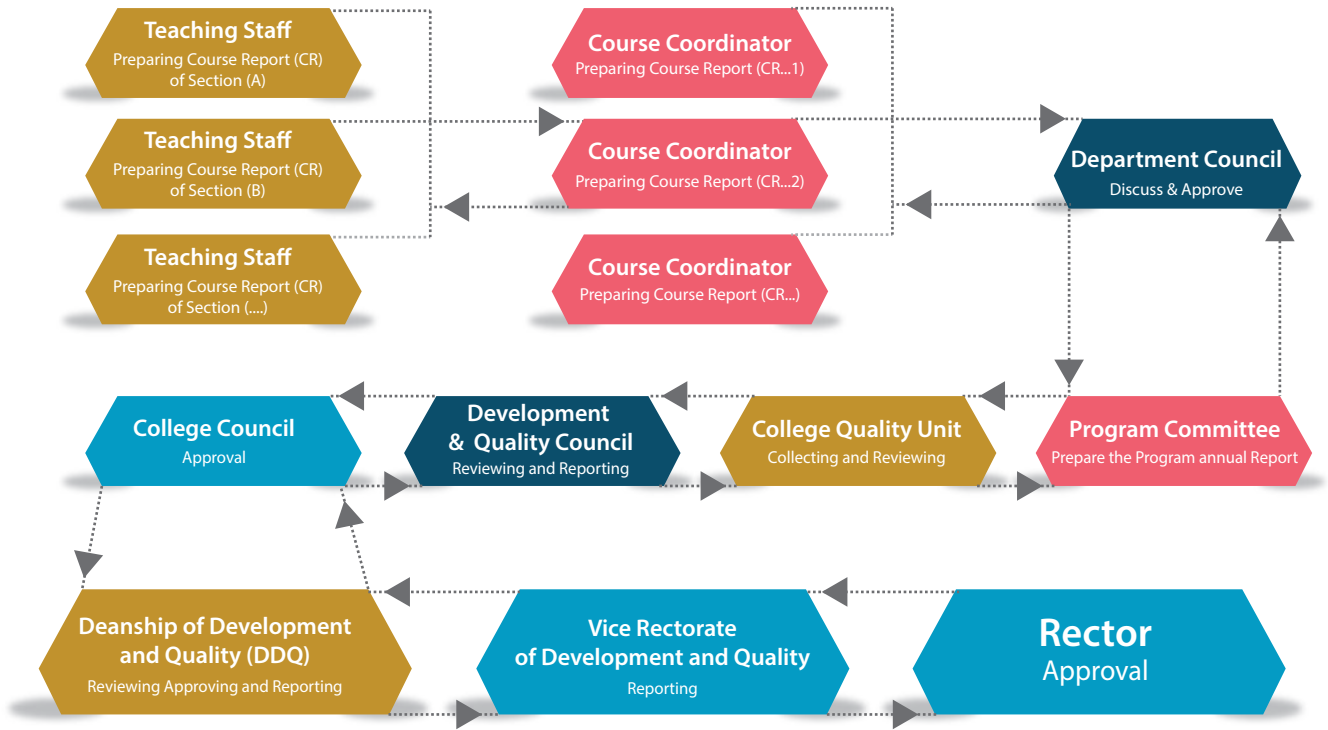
Teaching Staff
Preparing Course Report (CR) of Section (A)

Teaching Staff
Preparing Course Report (CR) of Section (B)

Teaching Staff
Preparing Course Report (CR) of Section (....)

Course Coordinator
Preparing Course Report (CR...1)

Course Coordinator
Preparing Course Report (CR...2)

Course Coordinator
Preparing Course Report (CR...)

Department Council
Discuss & Approve

College Council
Approval

Development & Quality Council
Reviewing and Reporting

College Quality Unit
Collecting and Reviewing

Program Committee
Prepare the Program annual Report

Deanship of Development and Quality (DDQ)
Reviewing Approving and Reporting

Vice Rectorate of Development and Quality
Reporting

Rector
Approval